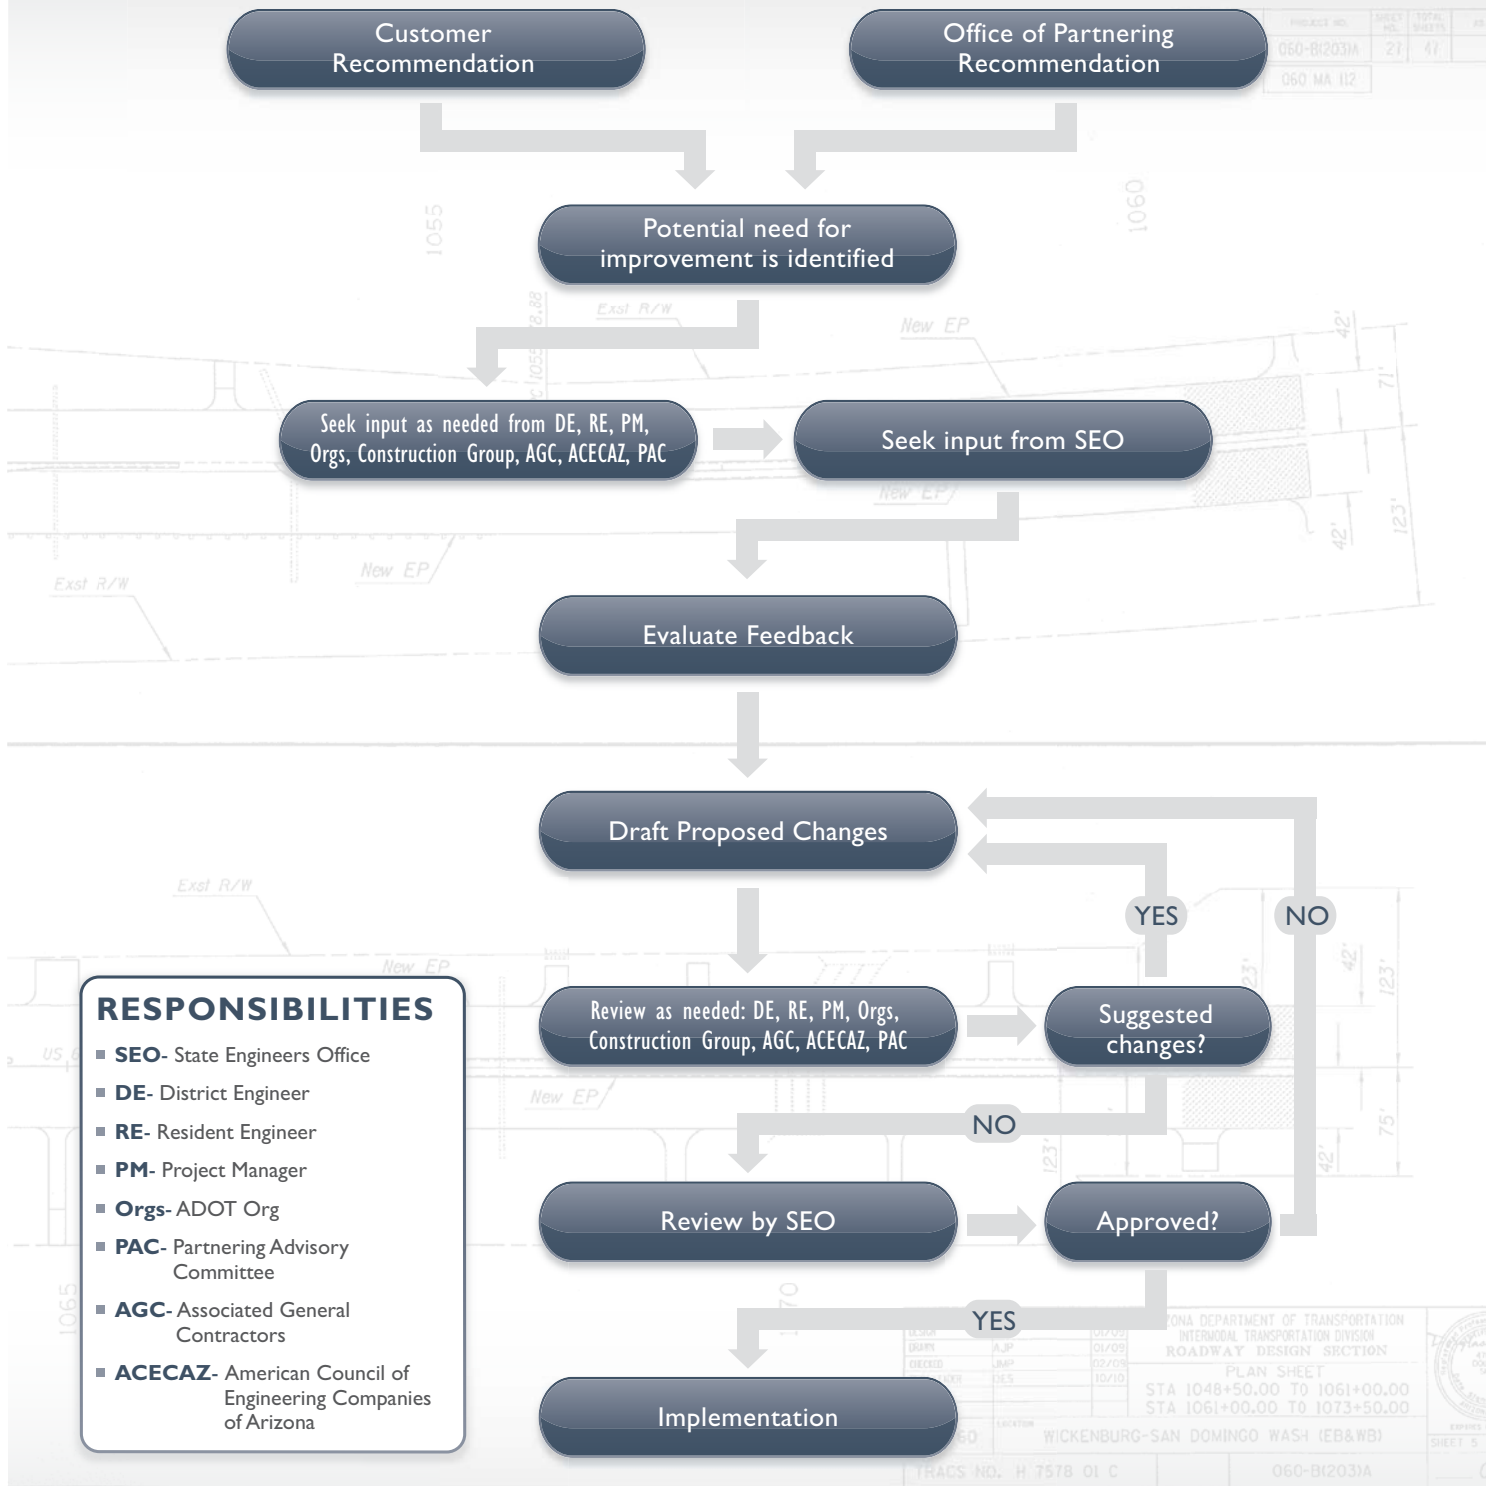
Customer Recommendation

Office of Partnering Recommendation

Potential need for improvement is identified

Seek input as needed from DE, RE, PM, Orgs, Construction Group, AGC, ACECAZ, PAC

Seek input from SEO

Evaluate Feedback

Draft Proposed Changes

YES

NO

Review as needed: DE, RE, PM, Orgs, Construction Group, AGC, ACECAZ, PAC

Suggested changes?

NO

Review by SEO

Approved?

YES

Implementation

RESPONSIBILITIES

SEO- State Engineers Office

DE- District Engineer

RE- Resident Engineer

PM- Project Manager

Orgs- ADOT Org

PAC- Partnering Advisory Committee

AGC- Associated General Contractors

ACECAZ- American Council of Engineering Companies of Arizona